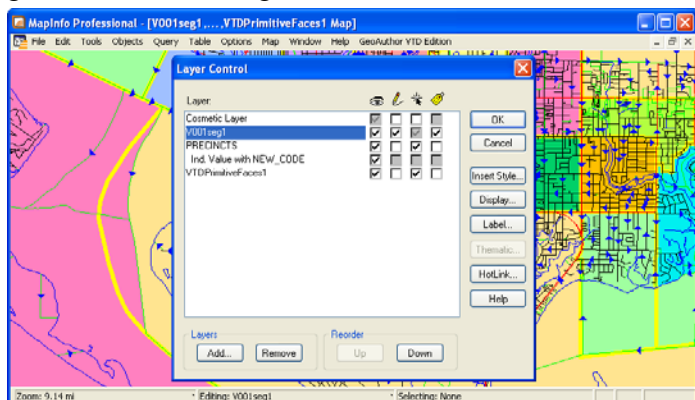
MapInfo Professional - [V001seg1,...,VTDPrimitiveFaces1 Map]

File Edit Tools Objects Query Table Options Map Window Help GeoAuthor VTD Edition

Layer Control

Layer:

Cosmetic Layer
V001seg1
PRECINCTS
Ind. Value with NEW_CODE
VTDPrimitiveFaces1

OK
Cancel
Insert Style...
Display...
Label...
Thematic...
HotLink...
Help

Layers
Add...
Remove

Reorder
Up
Down

Zoom: 9.14 mi
Editing: V001seg1
Selecting: None